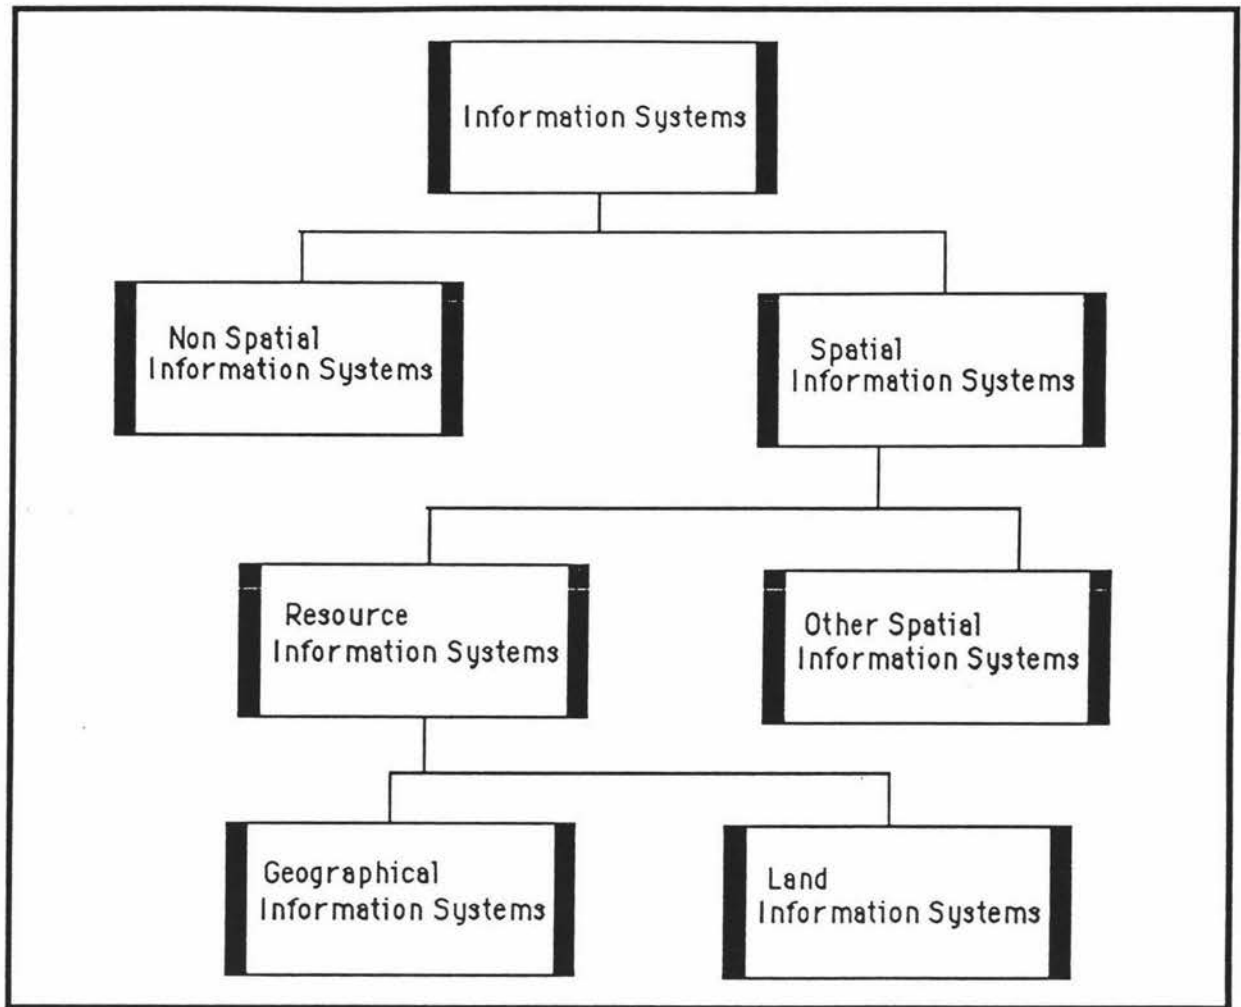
Information Systems

Non Spatial Information Systems

Spatial Information Systems

Resource Information Systems

Other Spatial Information Systems

Geographical Information Systems

Land Information Systems